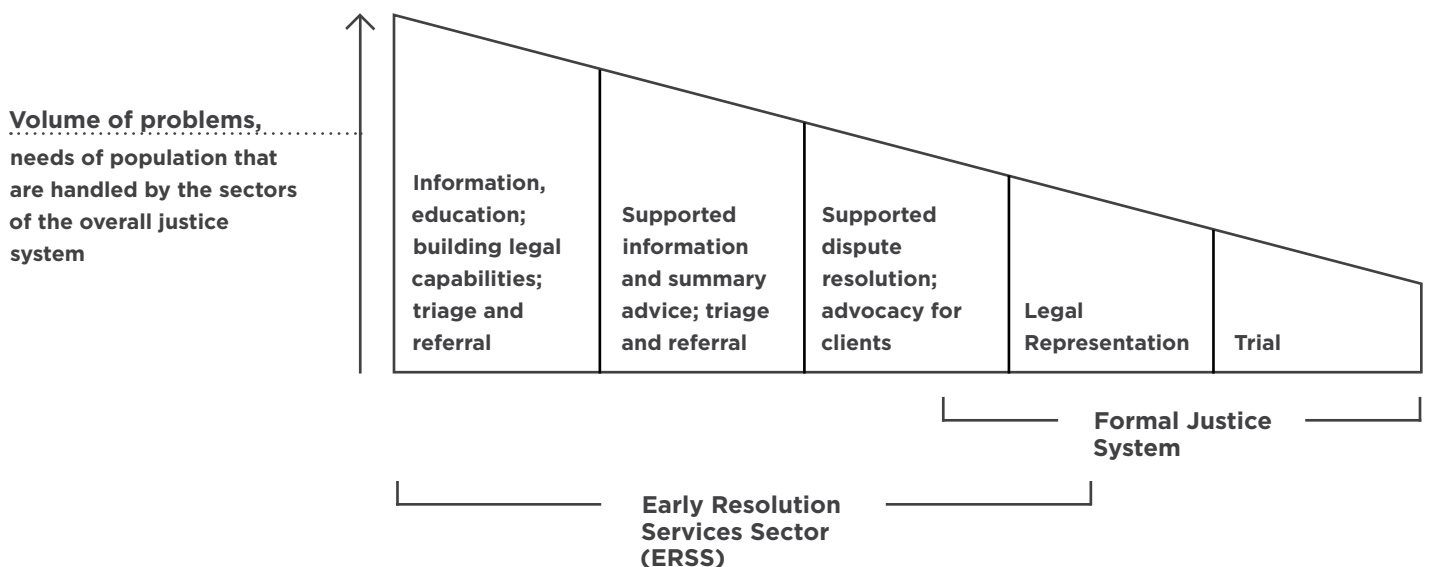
Volume of problems,
needs of population that are handled by the sectors of the overall justice system

Information, education; building legal capabilities; triage and referral

Supported information and summary advice; triage and referral

Supported dispute resolution; advocacy for clients

Legal Representation

Trial

Formal Justice System

Early Resolution Services Sector (ERSS)